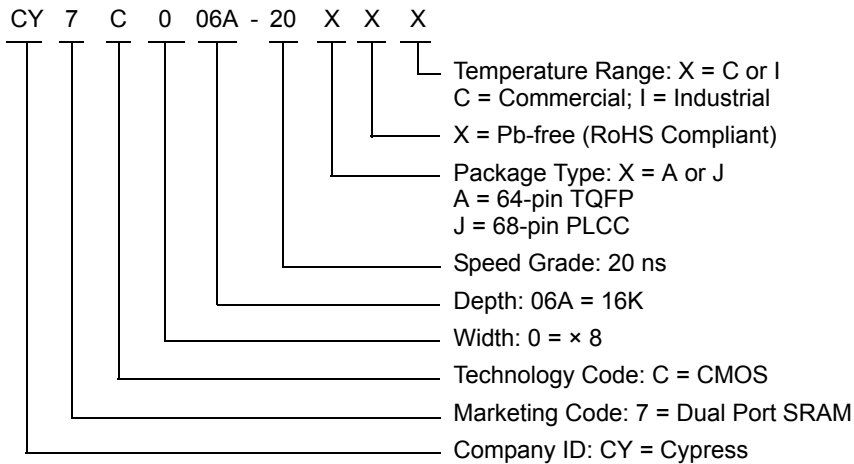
CY 7 C 0 06A - 20 X X X

Temperature Range: X = C or I
C = Commercial; I = Industrial

X = Pb-free (RoHS Compliant)

Package Type: X = A or J
A = 64-pin TQFP
J = 68-pin PLCC

Speed Grade: 20 ns

Depth: 06A = 16K

Width: 0 = × 8

Technology Code: C = CMOS

Marketing Code: 7 = Dual Port SRAM

Company ID: CY = Cypress